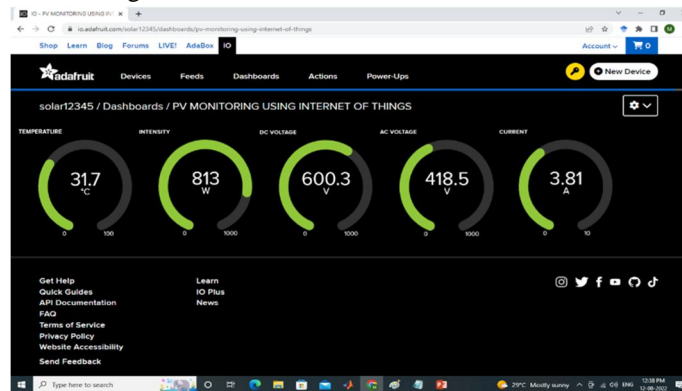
IO - PV MONITORING USING IN ×

io.adafruit.com/solar12345/dashboards/pv-monitoring-using-internet-of-things

Shop Learn Blog Forums LIVE! AdaBox IO

Account 0

adafruit Devices Feeds Dashboards Actions Power-Ups

New Device

solar12345 / Dashboards / PV MONITORING USING INTERNET OF THINGS

TEMPERATURE
31.7
°C
0 100

INTENSITY
813
W
0 1000

DC VOLTAGE
600.3
V
0 1000

AC VOLTAGE
418.5
V
0 1000

CURRENT
3.81
A
0 10

Get Help
Quick Guides
API Documentation
FAQ
Terms of Service
Privacy Policy
Website Accessibility
Send Feedback

Learn
IO Plus
News

Type here to search

29°C Mostly sunny ENG 12:38 PM 12-08-2022